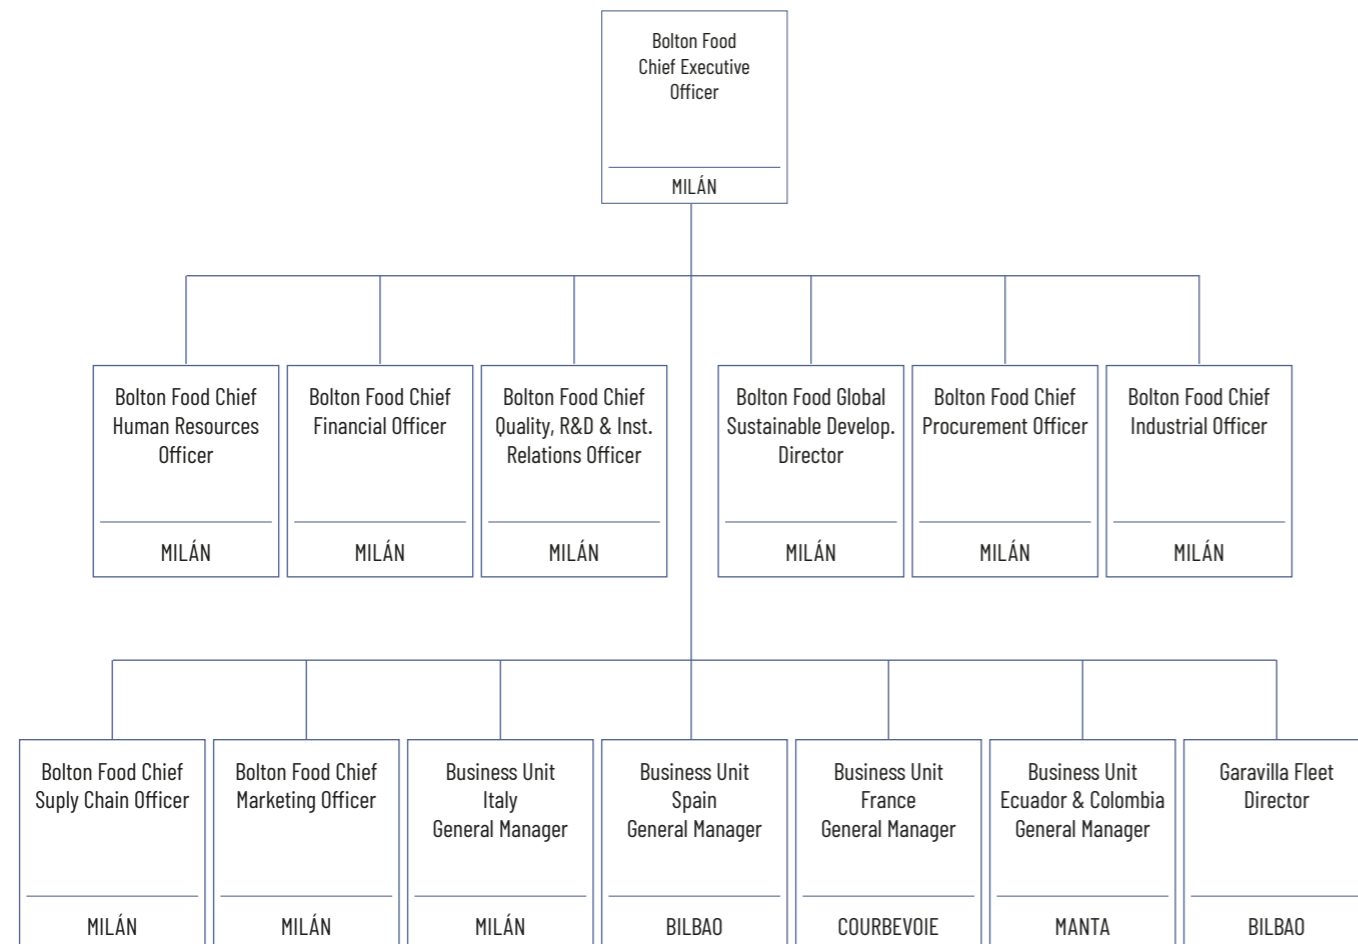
Bolton Food Chief Executive Officer

MILÁN

Bolton Food Chief Human Resources Officer

MILÁN

Bolton Food Chief Financial Officer

MILÁN

Bolton Food Chief Quality, R&D & Inst. Relations Officer

MILÁN

Bolton Food Global Sustainable Develop. Director

MILÁN

Bolton Food Chief Procurement Officer

MILÁN

Bolton Food Chief Industrial Officer

MILÁN

Bolton Food Chief Suply Chain Officer

MILÁN

Bolton Food Chief Marketing Officer

MILÁN

Business Unit Italy General Manager

MILÁN

Business Unit Spain General Manager

BILBAO

Business Unit France General Manager

COURBEVOIE

Business Unit Ecuador & Colombia General Manager

MANTA

Garavilla Fleet Director

BILBAO